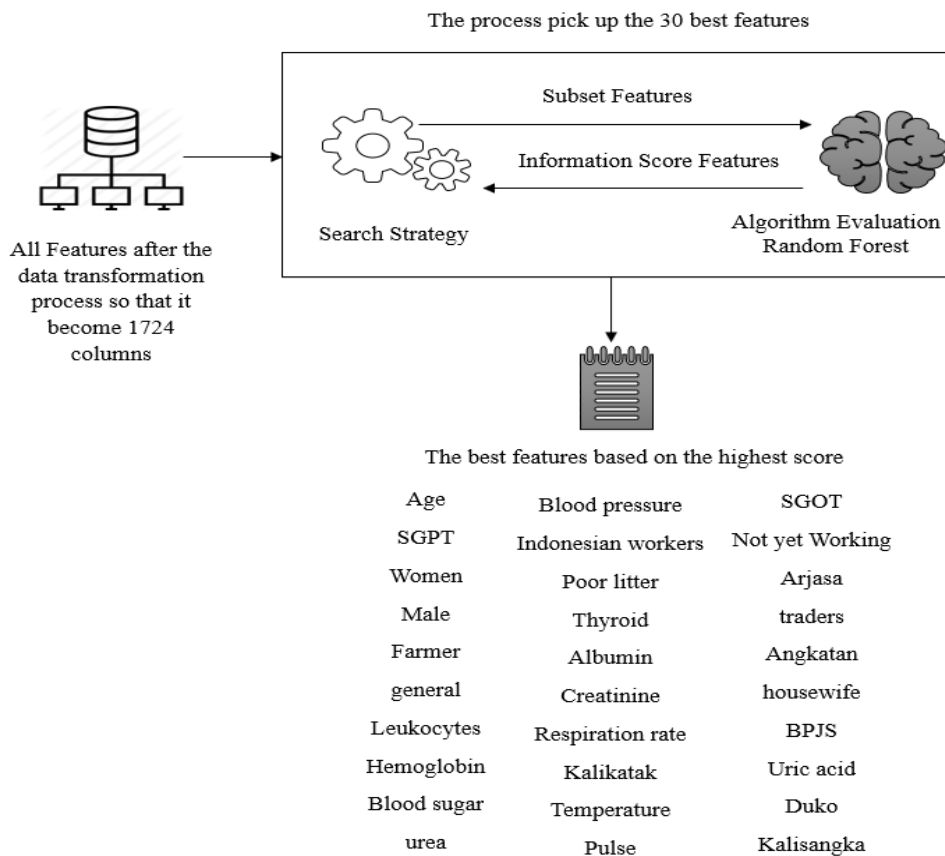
The process pick up the 30 best features

All Features after the data transformation process so that it become 1724 columns

Subset Features

Information Score Features

Search Strategy

Algorithm Evaluation Random Forest

The best features based on the highest score

Age
SGPT
Women
Male
Farmer
general
Leukocytes
Hemoglobin
Blood sugar
urea

Blood pressure
Indonesian workers
Poor litter
Thyroid
Albumin
Creatinine
Respiration rate
Kalikatak
Temperature
Pulse

SGOT
Not yet Working
Arjasa
traders
Angkatan
housewife
BPJS
Uric acid
Duko
Kalisangka